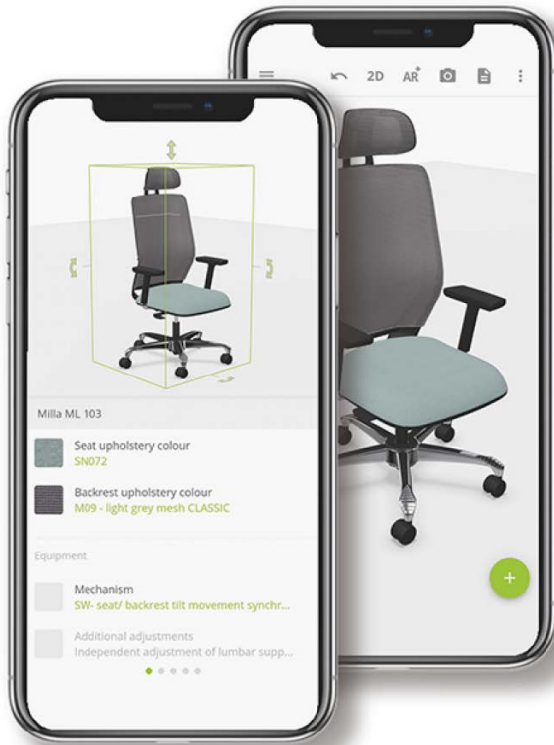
2D AR

Milla ML 103

Seat upholstery colour
SN072

Backrest upholstery colour
M09 - light grey mesh CLASSIC

Equipment

Mechanism
SW- seat/ backrest tilt movement synchr...

Additional adjustments
Independent adjustment of lumbar supp...

+